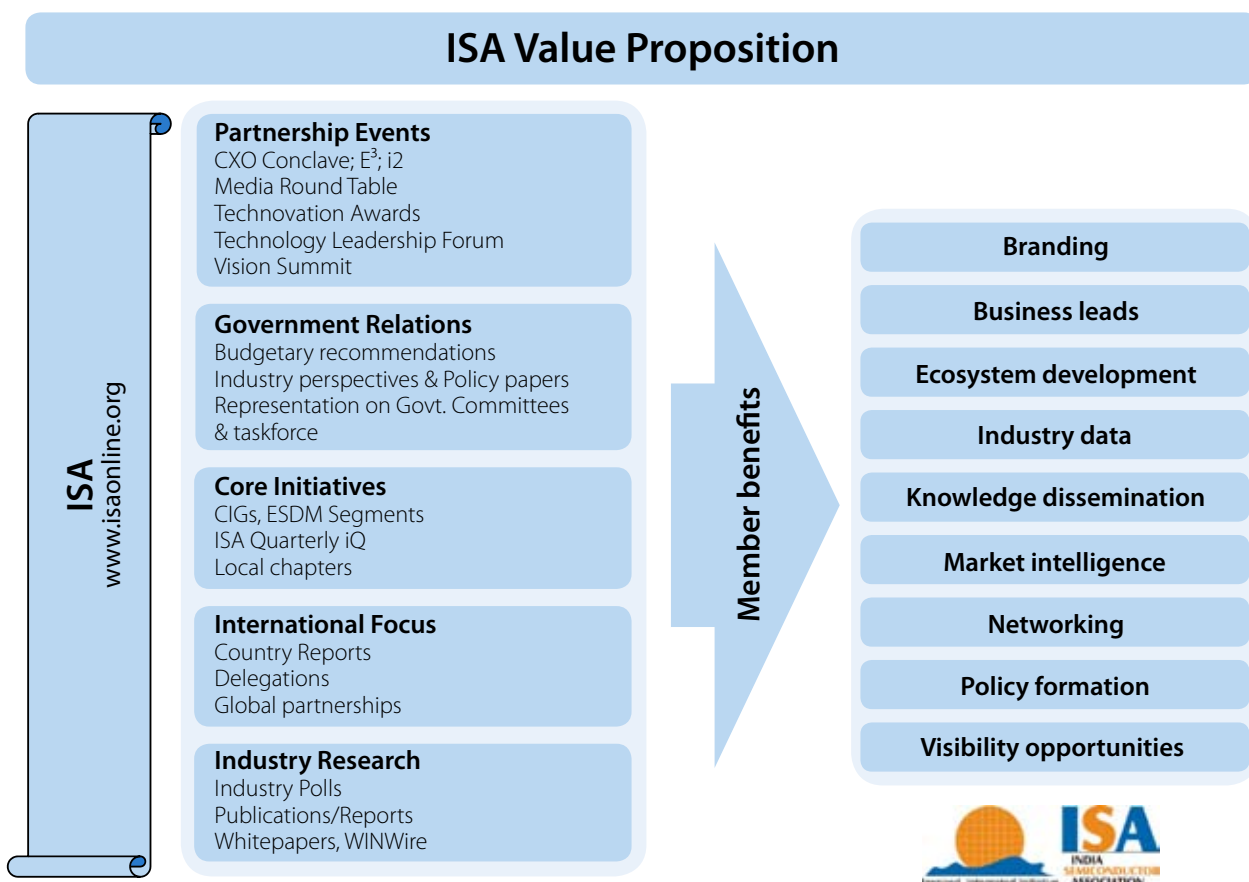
ISA Value Proposition

ISA
www.isaonline.org

Partnership Events
CXO Conclave; $E^3$; i2
Media Round Table
Technovation Awards
Technology Leadership Forum
Vision Summit

Government Relations
Budgetary recommendations
Industry perspectives & Policy papers
Representation on Govt. Committees & taskforce

Core Initiatives
CIGs, ESDM Segments
ISA Quarterly iQ
Local chapters

International Focus
Country Reports
Delegations
Global partnerships

Industry Research
Industry Polls
Publications/Reports
Whitepapers, WINWire

Member benefits

Branding
Business leads
Ecosystem development
Industry data
Knowledge dissemination
Market intelligence
Networking
Policy formation
Visibility opportunities

ISA
INDIA SEMICONDUCTOR ASSOCIATION
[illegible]